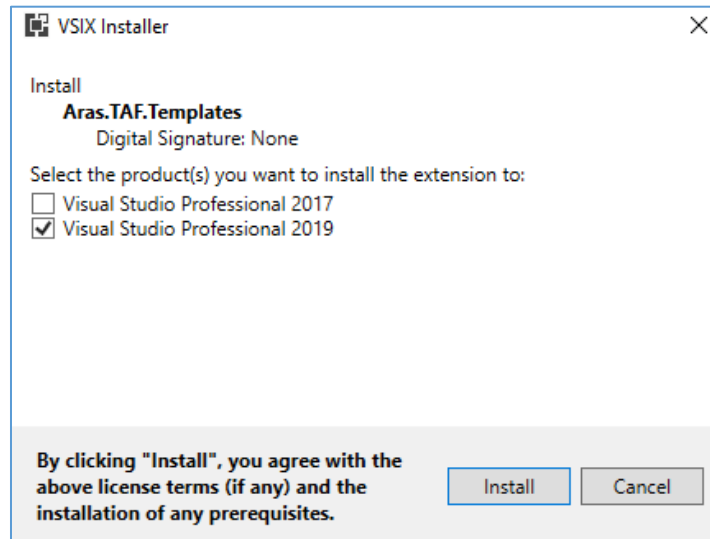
VSIX Installer

Install
Aras.TAF.Templates
Digital Signature: None

Select the product(s) you want to install the extension to:
Visual Studio Professional 2017
Visual Studio Professional 2019

By clicking "Install", you agree with the above license terms (if any) and the installation of any prerequisites.

Install
Cancel